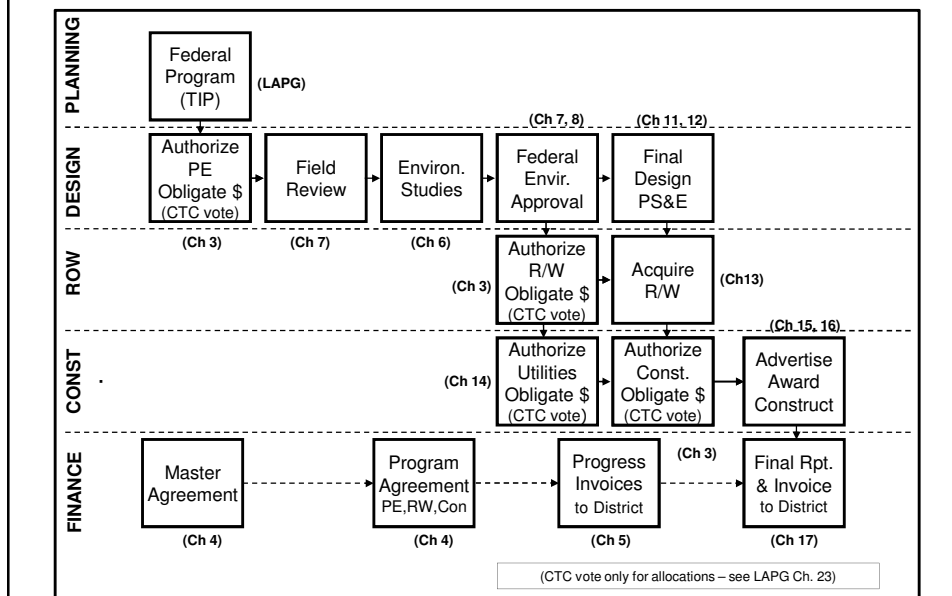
PLANNING

Federal Program (TIP)

(LAPG)

(Ch 7, 8)

(Ch 11, 12)

DESIGN

Authorize PE Obligate $ (CTC vote)

Field Review

Environ. Studies

Federal Envir. Approval

Final Design PS&E

(Ch 3)

(Ch 7)

(Ch 6)

ROW

(Ch 3)

Authorize R/W Obligate $ (CTC vote)

Acquire R/W

(Ch13)

(Ch 15, 16)

CONST

.

(Ch 14)

Authorize Utilities Obligate $ (CTC vote)

Authorize Const. Obligate $ (CTC vote)

Advertise Award Construct

FINANCE

Master Agreement

Program Agreement PE,RW,Con

Progress Invoices to District

(Ch 3)

Final Rpt. & Invoice to District

(Ch 4)

(Ch 4)

(Ch 5)

(Ch 17)

(CTC vote only for allocations – see LAPG Ch. 23)